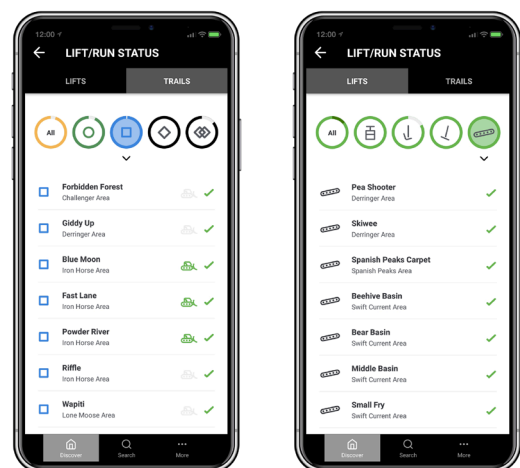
12:00

LIFT/RUN STATUS

LIFTS

TRAILS

All

Forbidden Forest
Challenger Area

Giddy Up
Derringer Area

Blue Moon
Iron Horse Area

Fast Lane
Iron Horse Area

Powder River
Iron Horse Area

Riffle
Iron Horse Area

Wapiti
Lone Moose Area

Discover

Search

More

12:00

LIFT/RUN STATUS

LIFTS

TRAILS

All

Pea Shooter
Derringer Area

Skiwee
Derringer Area

Spanish Peaks Carpet
Spanish Peaks Area

Beehive Basin
Swift Current Area

Bear Basin
Swift Current Area

Middle Basin
Swift Current Area

Small Fry
Swift Current Area

Discover

Search

More